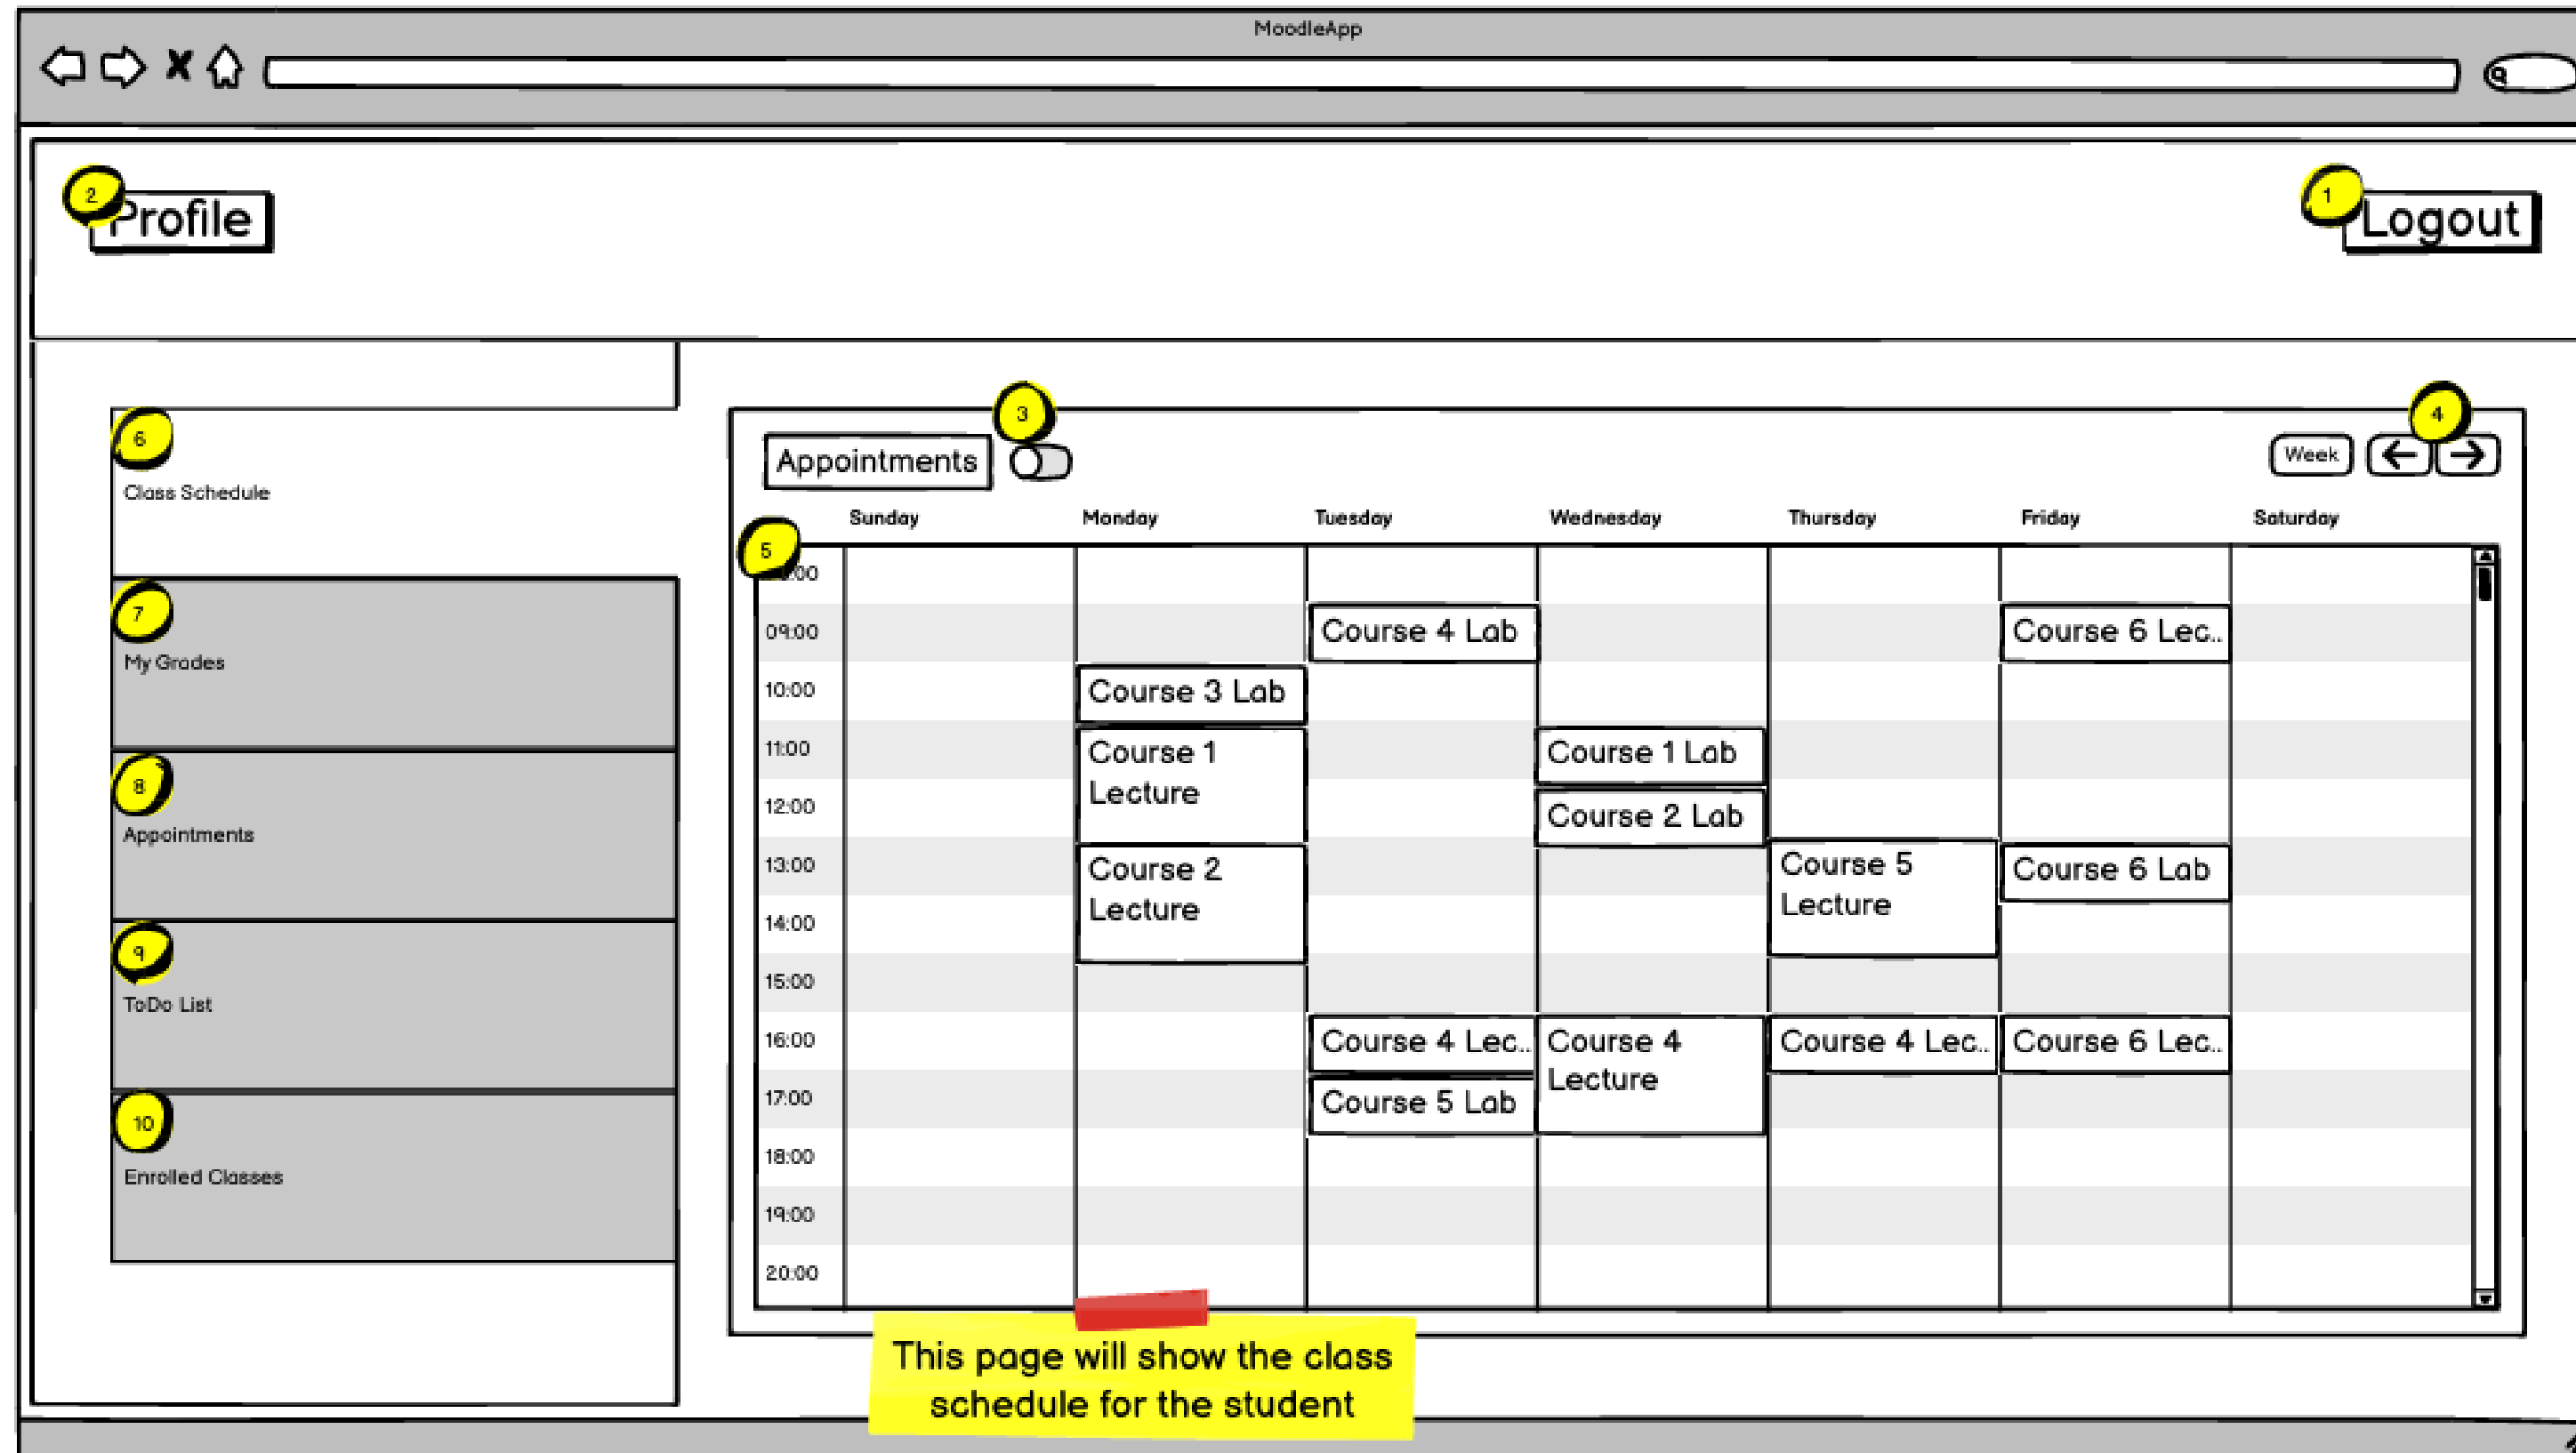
MoodleApp

2 Profile

1 Logout

6 Class Schedule

7 My Grades

8 Appointments

9 ToDo List

10 Enrolled Classes

Appointments 3

Week 4

| | Sunday | Monday | Tuesday | Wednesday | Thursday | Friday | Saturday |
|---|---|---|---|---|---|---|---|
| 5 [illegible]:00 | | | | | | | |
| 09:00 | | | Course 4 Lab | | | Course 6 Lec.. | |
| 10:00 | | Course 3 Lab | | | | | |
| 11:00 | | Course 1 Lecture | | Course 1 Lab | | | |
| 12:00 | | | | Course 2 Lab | | | |
| 13:00 | | Course 2 Lecture | | | Course 5 Lecture | Course 6 Lab | |
| 14:00 | | | | | | | |
| 15:00 | | | | | | | |
| 16:00 | | | Course 4 Lec.. | Course 4 Lecture | Course 4 Lec.. | Course 6 Lec.. | |
| 17:00 | | | Course 5 Lab | | | | |
| 18:00 | | | | | | | |
| 19:00 | | | | | | | |
| 20:00 | | | | | | | |

This page will show the class schedule for the student